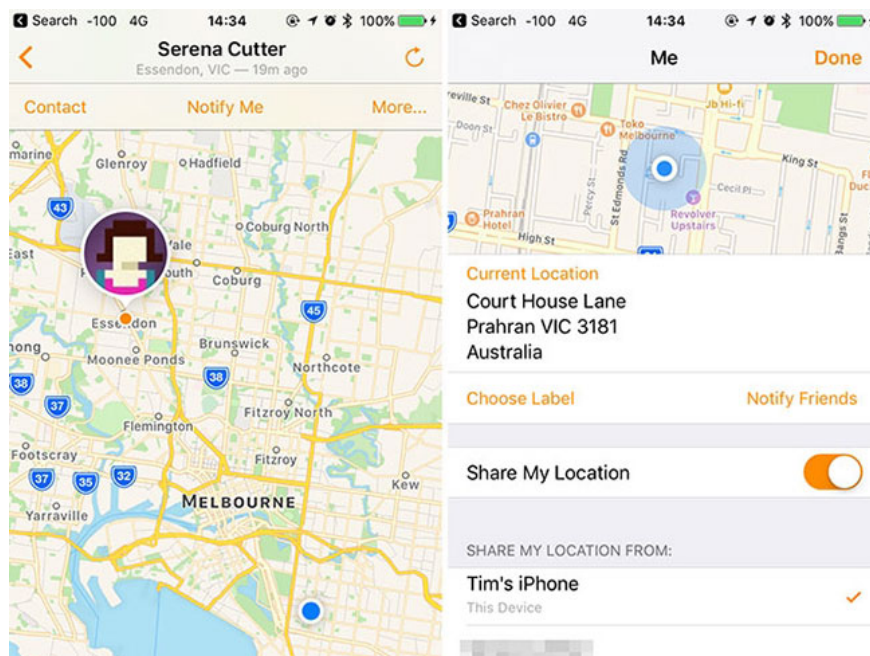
Search -100 4G 14:34 100%

Serena Cutter
Essendon, VIC — 19m ago

Contact Notify Me More...

marine Glenroy Hadfield
43
Coburg North
East Pascoe Vale
outh Coburg
45
Essendon
long Brunswick
Moonee Ponds
Northcote
38 38
37 Flemington
Fitzroy North
Footscray Fitzroy
37 35 32
Kew
MELBOURNE
Yarraville

Search -100 4G 14:34 100%

Me Done

reville St Chez Olivier Le Bistro JB Hi-Fi
Doon St Toko Melbourne
King St
Cecil Pl
Percy St St Edmonds Rd
Prahran Hotel Revolver Upstairs
High St Bangs St

Current Location
Court House Lane
Prahran VIC 3181
Australia

Choose Label Notify Friends

Share My Location

SHARE MY LOCATION FROM:
Tim's iPhone
This Device